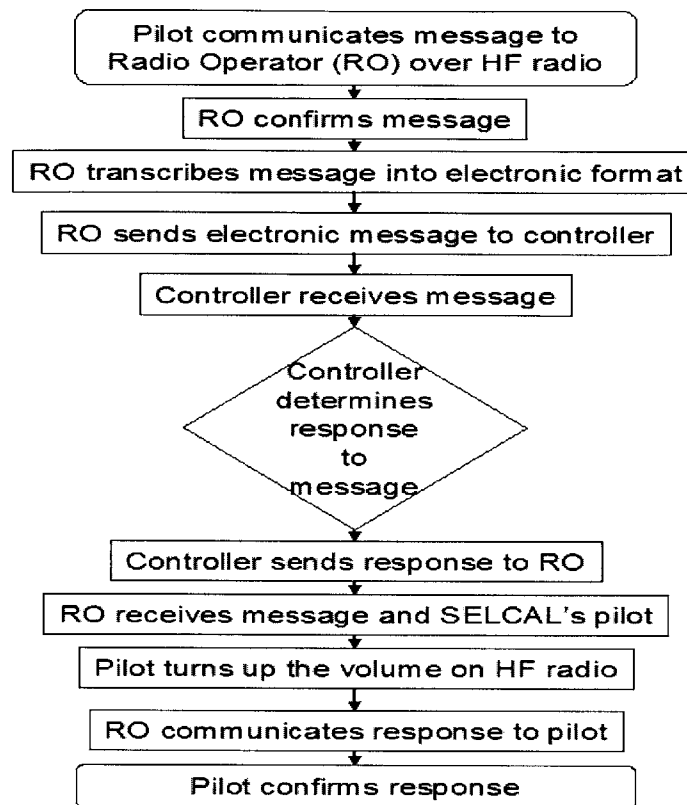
Pilot communicates message to Radio Operator (RO) over HF radio

RO confirms message

RO transcribes message into electronic format

RO sends electronic message to controller

Controller receives message

Controller determines response to message

Controller sends response to RO

RO receives message and SELCAL's pilot

Pilot turns up the volume on HF radio

RO communicates response to pilot

Pilot confirms response